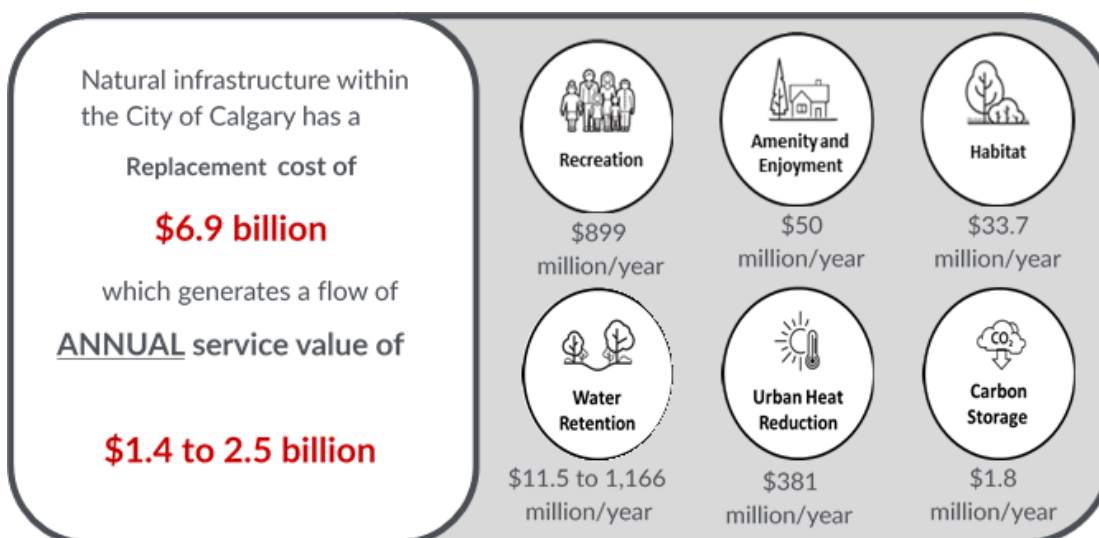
Natural infrastructure within the City of Calgary has a

Replacement cost of

$6.9 billion

which generates a flow of

ANNUAL service value of

$1.4 to 2.5 billion

Recreation

$899 million/year

Amenity and Enjoyment

$50 million/year

Habitat

$33.7 million/year

Water Retention

$11.5 to 1,166 million/year

Urban Heat Reduction

$381 million/year

$CO_2$

Carbon Storage

$1.8 million/year